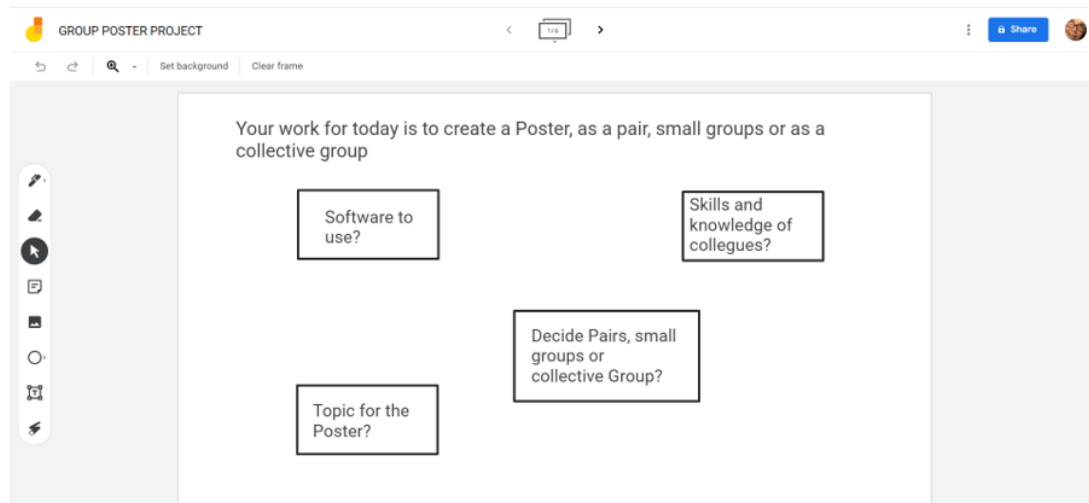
GROUP POSTER PROJECT

1/6

Share

Set background

Clear frame

Your work for today is to create a Poster, as a pair, small groups or as a collective group

Software to use?

Skills and knowledge of collegues?

Decide Pairs, small groups or collective Group?

Topic for the Poster?